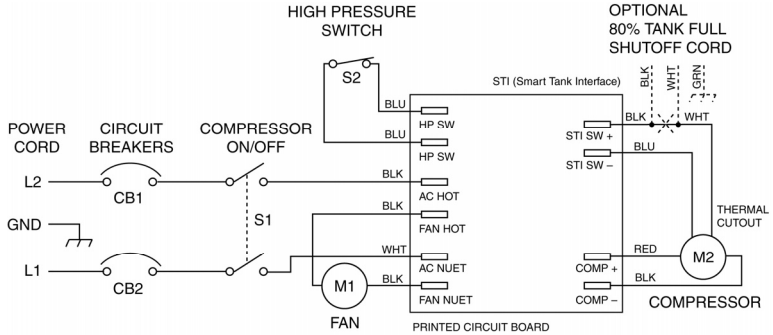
HIGH PRESSURE SWITCH

OPTIONAL 80% TANK FULL SHUTOFF CORD

BLK WHT GRN

S2

STI (Smart Tank Interface)

BLU

HP SW

BLU

HP SW

BLK

STI SW +

WHT

BLU

STI SW –

POWER CORD

CIRCUIT BREAKERS

COMPRESSOR ON/OFF

L2

CB1

BLK

AC HOT

BLK

FAN HOT

THERMAL CUTOUT

GND

S1

WHT

AC NUET

RED

COMP +

M2

L1

CB2

M1

BLK

FAN NUET

BLK

COMP –

COMPRESSOR

FAN

PRINTED CIRCUIT BOARD